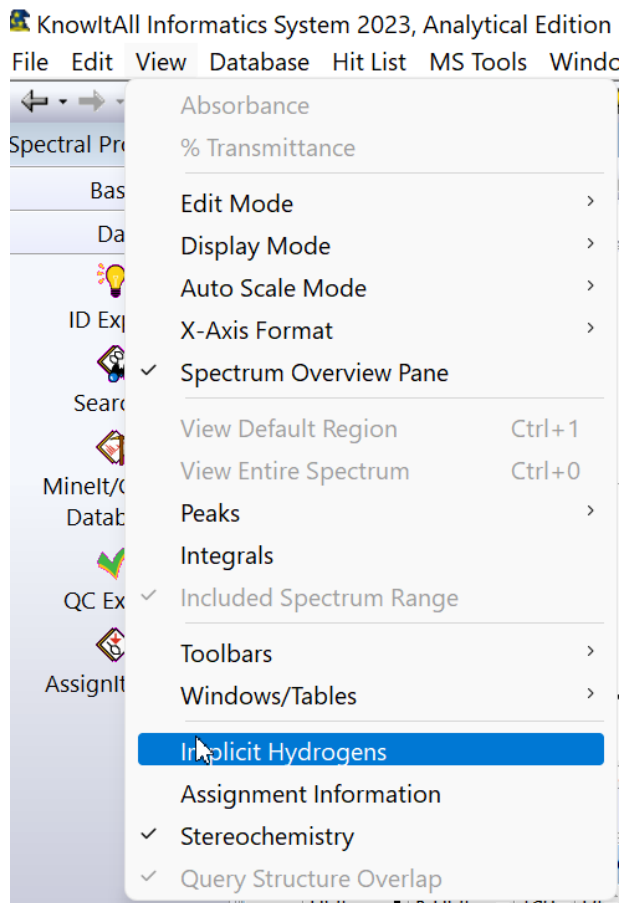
KnowItAll Informatics System 2023, Analytical Edition
File Edit View Database Hit List MS Tools Windo

Spectral Pro
Bas
Da
ID Exp
Searc
MineIt/C
Datab
QC Ex
AssignIt

Absorbance
% Transmittance
Edit Mode ›
Display Mode ›
Auto Scale Mode ›
X-Axis Format ›
✓ Spectrum Overview Pane
View Default Region Ctrl+1
View Entire Spectrum Ctrl+0
Peaks ›
Integrals
✓ Included Spectrum Range
Toolbars ›
Windows/Tables ›
Implicit Hydrogens
Assignment Information
✓ Stereochemistry
✓ Query Structure Overlap